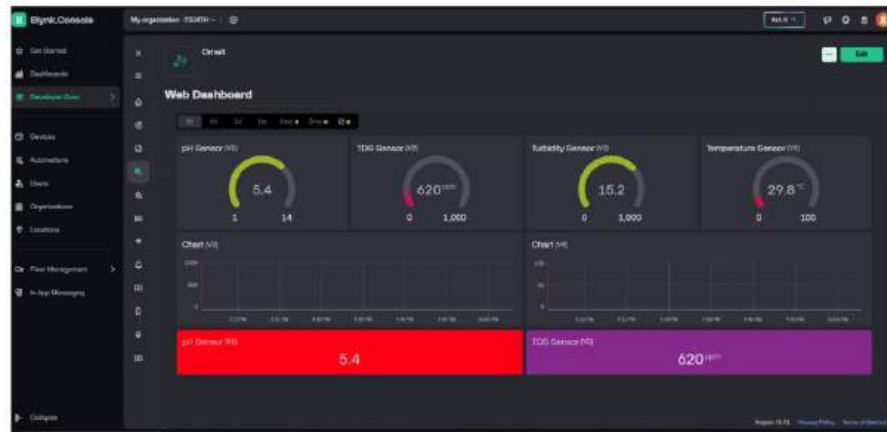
Blynk.Console

My organization - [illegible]

Get Started
Dashboards
Developer Zone
Devices
Automations
Users
Organizations
Locations
Fleet Management
In-App Messaging
Collapse

Circuit

Edit

Web Dashboard

pH Sensor (V0)
5.4
1 14

TDS Sensor (V0)
620 ppm
0 1,000

Turbidity Sensor (V0)
15.2
0 1,000

Temperature Sensor (V4)
29.8 °C
0 100

Chart (V0)

Chart (V4)

pH Sensor (V0)
5.4

TDS Sensor (V0)
620 ppm

Region: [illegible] Privacy Policy Terms of Service